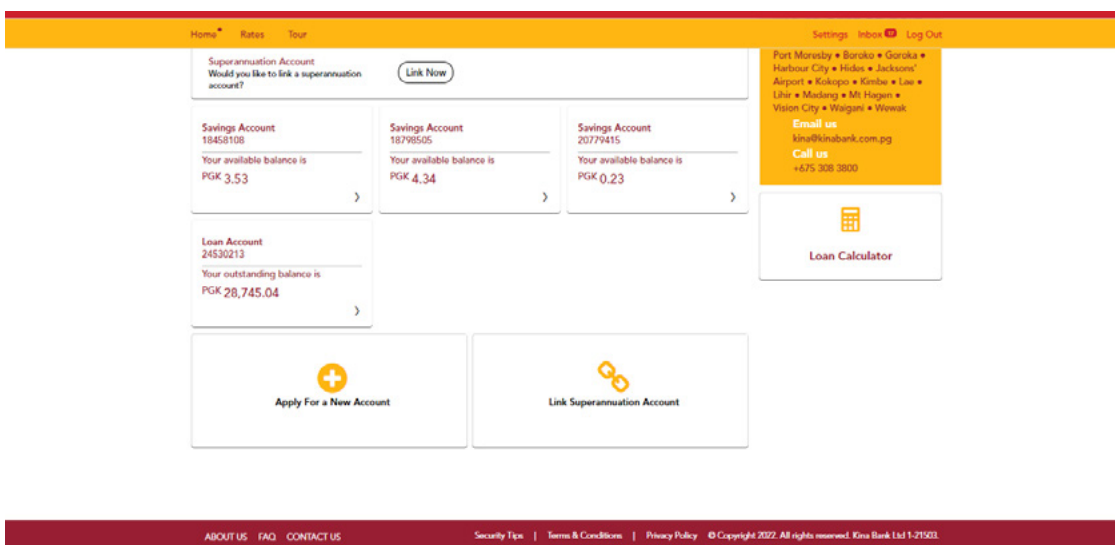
Home Rates Tour

Settings Inbox 10 Log Out

Superannuation Account
Would you like to link a superannuation account?

Link Now

Port Moresby • Boroko • Goroka • Harbour City • Hides • Jacksons' Airport • Kokopo • Kimbe • Lae • Lihir • Madang • Mt Hagen • Vision City • Waigani • Wewak

Email us
kina@kinabank.com.pg

Call us
+675 308 3800

Savings Account
18458108
Your available balance is
PGK 3.53

Savings Account
18798505
Your available balance is
PGK 4.34

Savings Account
20779415
Your available balance is
PGK 0.23

Loan Calculator

Loan Account
24530213
Your outstanding balance is
PGK 28,745.04

Apply For a New Account

Link Superannuation Account

ABOUT US FAQ CONTACT US

Security Tips | Terms & Conditions | Privacy Policy © Copyright 2022. All rights reserved. Kina Bank Ltd 1-21503.